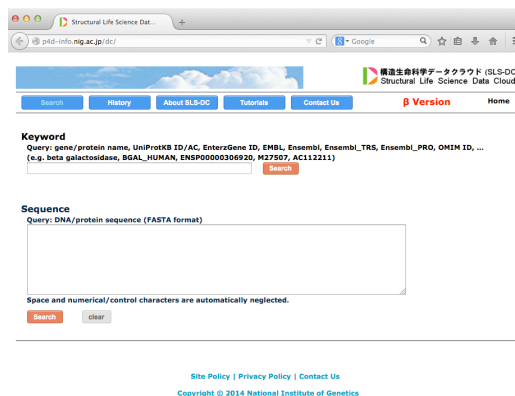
Structural Life Science Dat...
p4d-info.nig.ac.jp/dc/
Google

構造生命科学データクラウド (SLS-DC
Structural Life Science Data Cloud

Search
History
About SLS-DC
Tutorials
Contact Us
β Version
Home

Keyword
Query: gene/protein name, UniProtKB ID/AC, EnterzGene ID, EMBL, Ensembl, Ensembl_TRS, Ensembl_PRO, OMIM ID, ...
(e.g. beta galactosidase, BGAL_HUMAN, ENSP00000306920, M27507, AC112211)
Search

Sequence
Query: DNA/protein sequence (FASTA format)

Space and numerical/control characters are automatically neglected.
Search
clear

Site Policy | Privacy Policy | Contact Us
Copyright © 2014 National Institute of Genetics